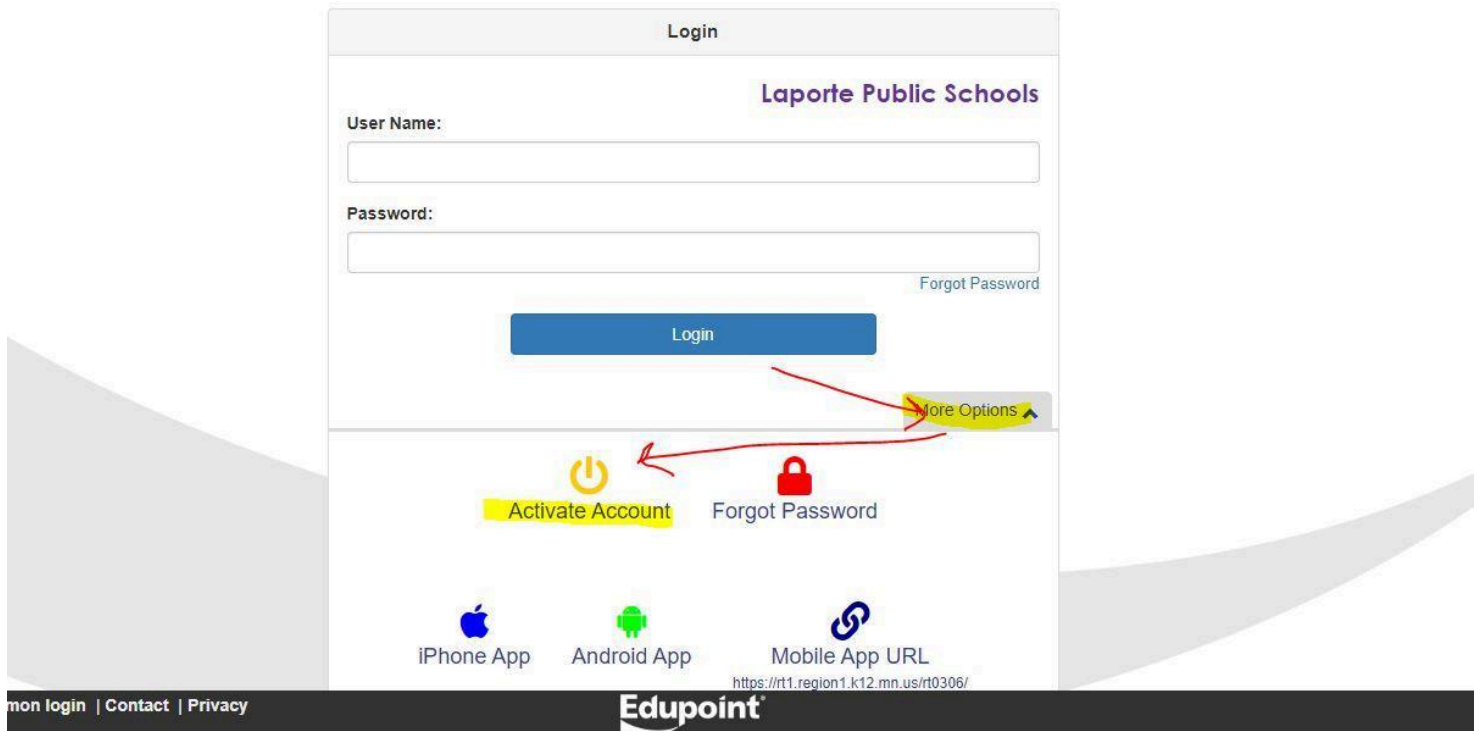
Login

Laporte Public Schools

User Name:

Password:

Forgot Password

Login

More Options

Activate Account

Forgot Password

iPhone App

Android App

Mobile App URL

https://rt1.region1.k12.mn.us/rt0306/

mon login | Contact | Privacy

Edupoint